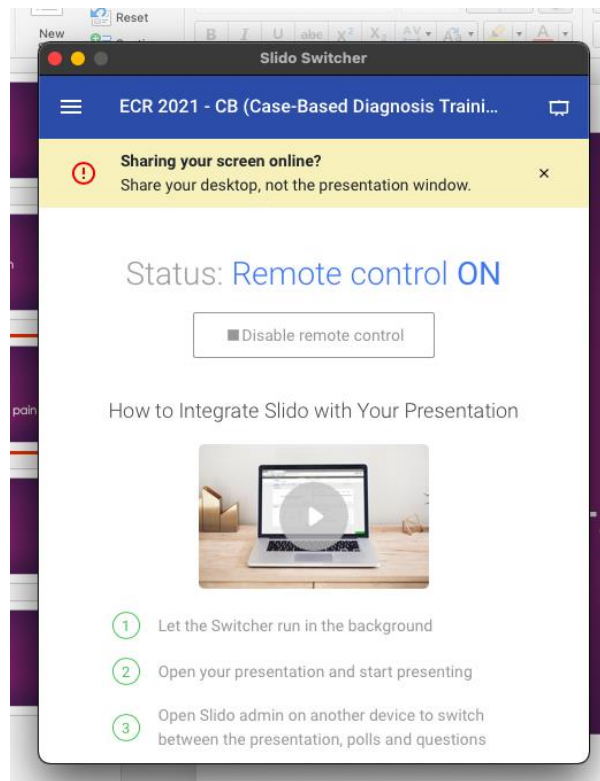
Reset

New

Slido Switcher

ECR 2021 - CB (Case-Based Diagnosis Traini...

Sharing your screen online?
Share your desktop, not the presentation window.

×

Status: Remote control ON

Disable remote control

How to Integrate Slido with Your Presentation

1 Let the Switcher run in the background

2 Open your presentation and start presenting

3 Open Slido admin on another device to switch between the presentation, polls and questions

pain